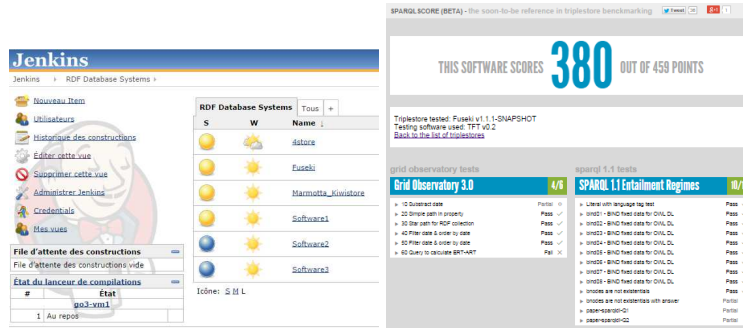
Jenkins

Jenkins › RDF Database Systems ›

Nouveau Item
Utilisateurs
Historique des constructions
Editer cette vue
Supprimer cette vue
Administrer Jenkins
Credentials
Mes vues

File d'attente des constructions
File d'attente des constructions vide

État du lanceur de compilations

| # | État |
|---|---|
| | go3-vm1 |
| 1 | Au repos |

RDF Database Systems | Tous | +

| S | W | Name ↓ |
|---|---|---|
| | | 4store |
| | | Fuseki |
| | | Marmotta_Kiwistore |
| | | Software1 |
| | | Software2 |
| | | Software3 |

Icône: S M L

SPARQLSCORE (BETA) - the soon-to-be reference in triplestore benchmarking

Tweet

THIS SOFTWARE SCORES 380 OUT OF 459 POINTS

Triplestore tested: Fuseki v1.1.1-SNAPSHOT
Testing software used: TFT v0.2
Back to the list of triplestores

grid observatory tests

Grid Observatory 3.0 4/6

10 Substract date Partial
20 Simple path in property Pass
30 Star path for RDF collection Pass
40 Filter date & order by date Pass
50 Filter date & order by date Pass
60 Query to calculate ERT-ART Fail

sparql 1.1 tests

SPARQL 1.1 Entailment Regimes 10/

Literal with language tag test Pass
bind01 - BIND fixed data for OWL DL Pass
bind02 - BIND fixed data for OWL DL Pass
bind03 - BIND fixed data for OWL DL Pass
bind04 - BIND fixed data for OWL DL Pass
bind05 - BIND fixed data for OWL DL Pass
bind06 - BIND fixed data for OWL DL Pass
bind07 - BIND fixed data for OWL DL Pass
bind08 - BIND fixed data for OWL DL Pass
bnodes are not existentials Pass
bnodes are not existentials with answer Partial
paper-sparqldl-Q1 Partial
paper-sparqldl-Q2 Partial